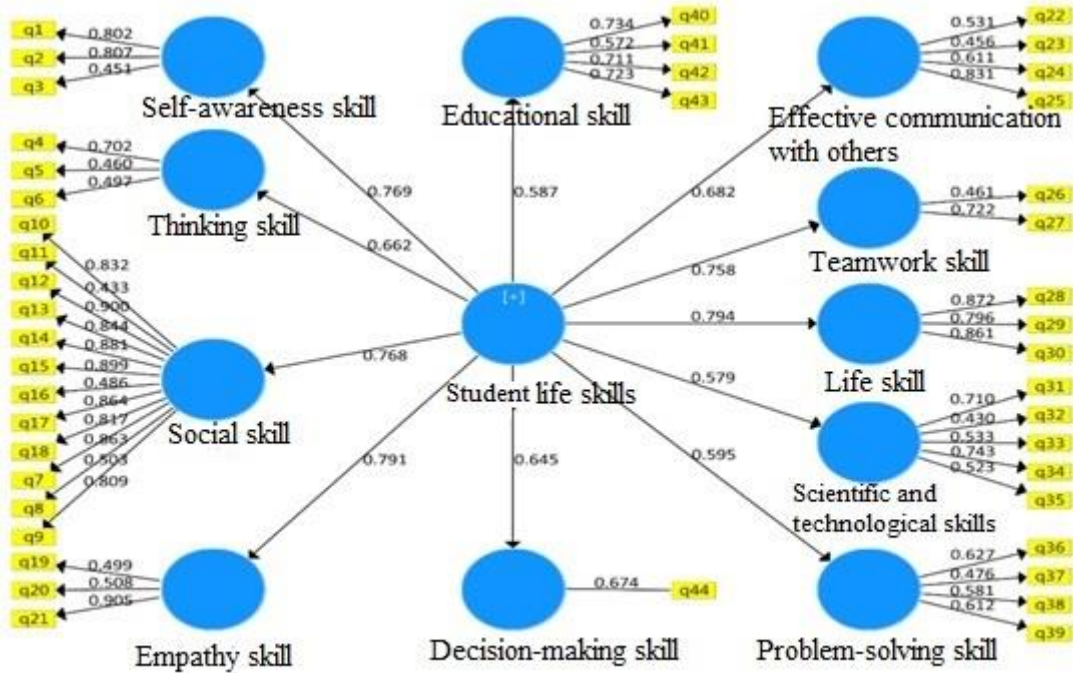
q1
q2
q3
0.802
0.807
0.451
Self-awareness skill

q4
q5
q6
0.702
0.460
0.497
Thinking skill

q10
q11
q12
q13
q14
q15
q16
q17
q18
q7
q8
q9
0.832
0.433
0.900
0.844
0.881
0.899
0.486
0.864
0.817
0.863
0.503
0.809
Social skill

q19
q20
q21
0.499
0.508
0.905
Empathy skill

0.734
0.572
0.711
0.723
q40
q41
q42
q43
Educational skill

0.769
0.587
0.682
0.662
0.758
0.794
0.768
0.579
0.791
0.645
0.595

[+]
Student life skills

0.674
q44
Decision-making skill

0.531
0.456
0.611
0.831
q22
q23
q24
q25
Effective communication with others

0.461
0.722
q26
q27
Teamwork skill

0.872
0.796
0.861
q28
q29
q30
Life skill

0.710
0.430
0.533
0.743
0.523
q31
q32
q33
q34
q35
Scientific and technological skills

0.627
0.476
0.581
0.612
q36
q37
q38
q39
Problem-solving skill